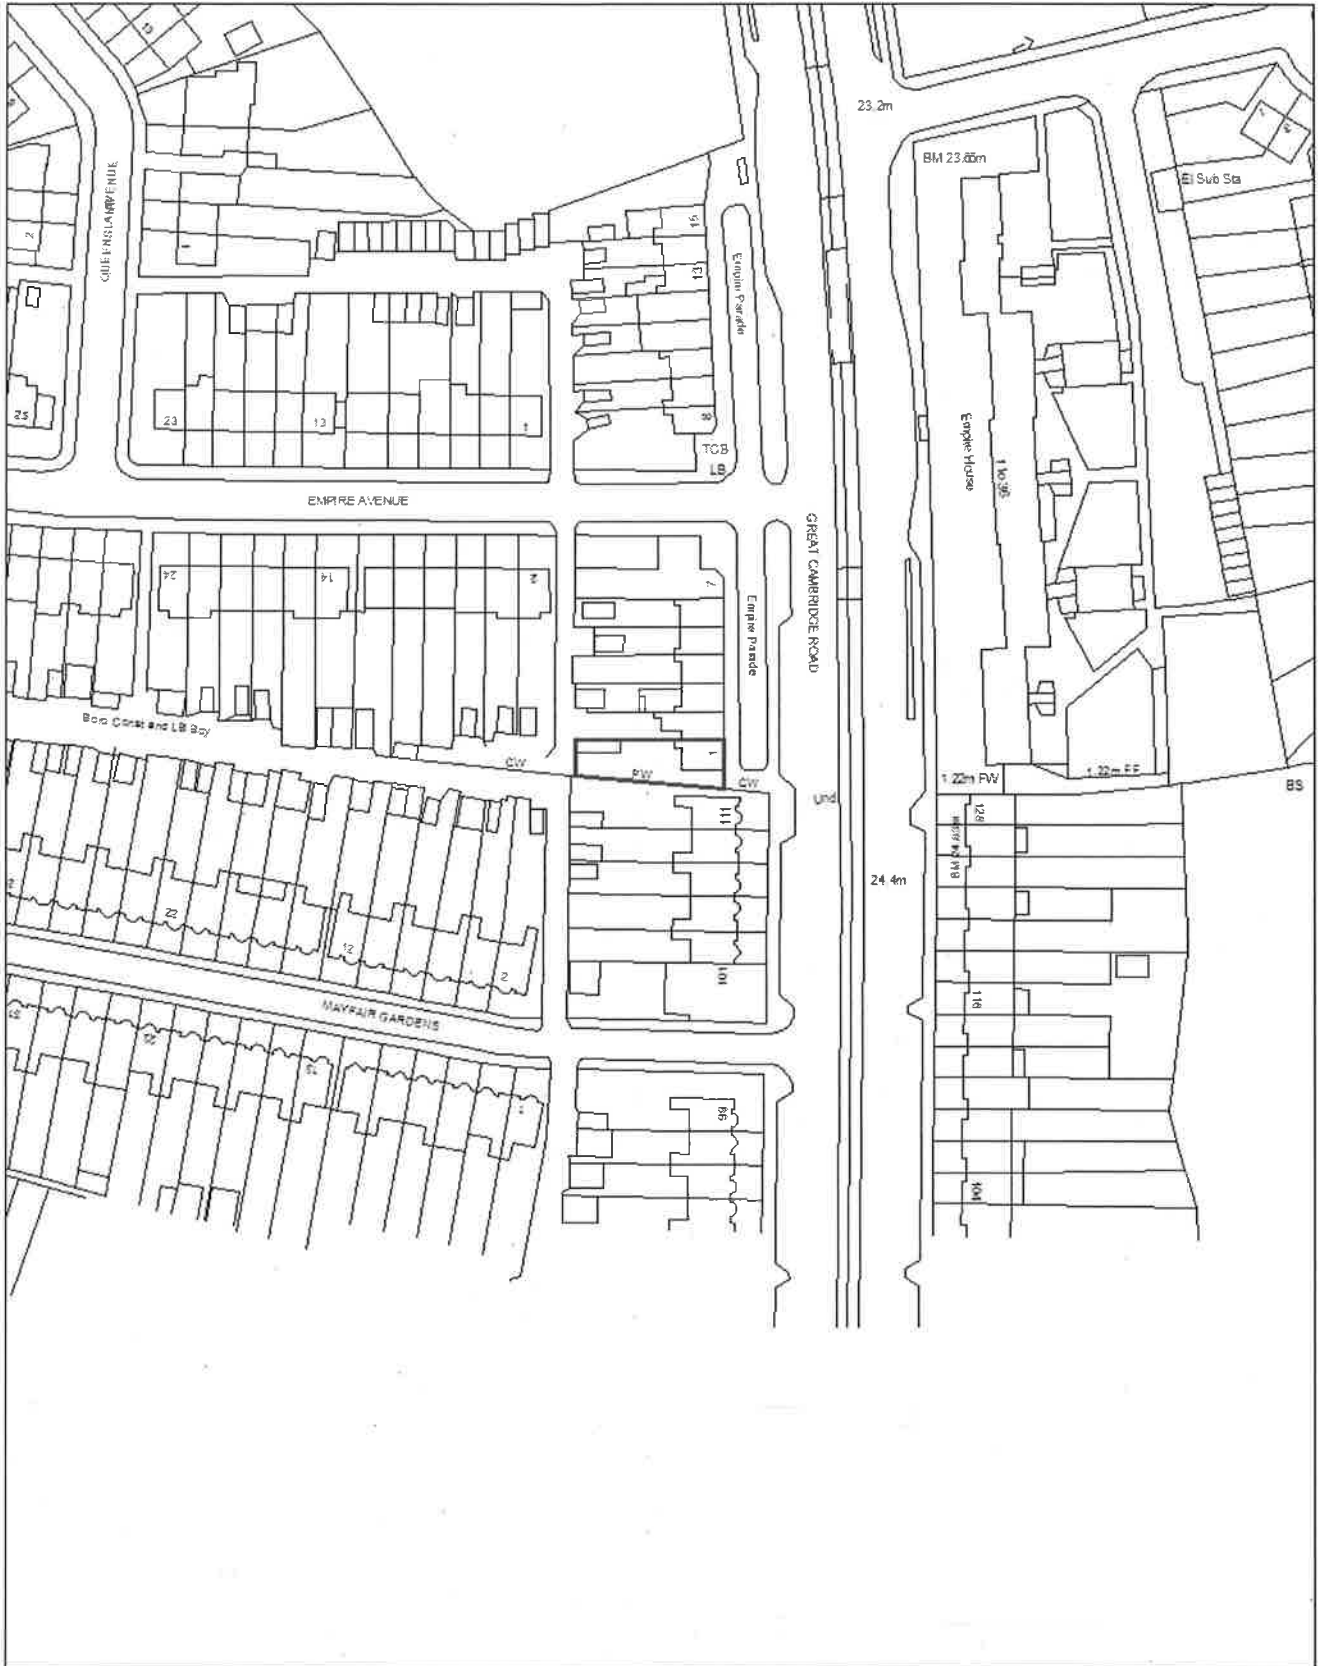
23.2m

BM 23.65m

El Sub Sta

QUEENSLAND AVENUE

2

1

15

13

Empire Parade

25

23

13

1

10

TCB

LB

EMPIRE AVENUE

GREAT CAMBRIDGE ROAD

Empire House

1 to 95

24

14

2

7

Empire Parade

Boro Const and LB Bdy

CW

FW

1

CW

Und

1.22m FW

1.22m FF

BS

111

128

BM 24.54m

24.4m

23

12

2

101

116

MAYFAIR GARDENS

26

13

1

99

104